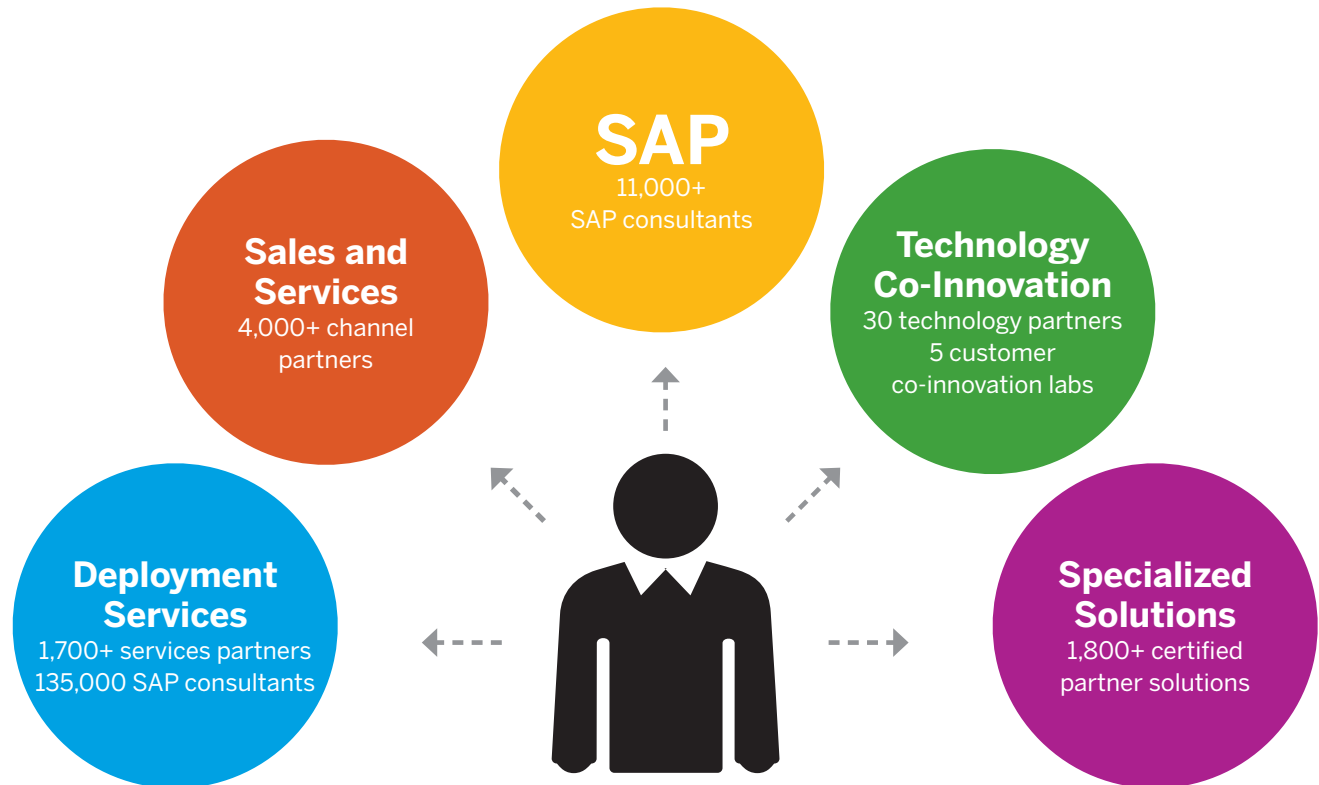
SAP
11,000+
SAP consultants

Sales and Services
4,000+ channel partners

Technology Co-Innovation
30 technology partners
5 customer co-innovation labs

Deployment Services
1,700+ services partners
135,000 SAP consultants

Specialized Solutions
1,800+ certified partner solutions